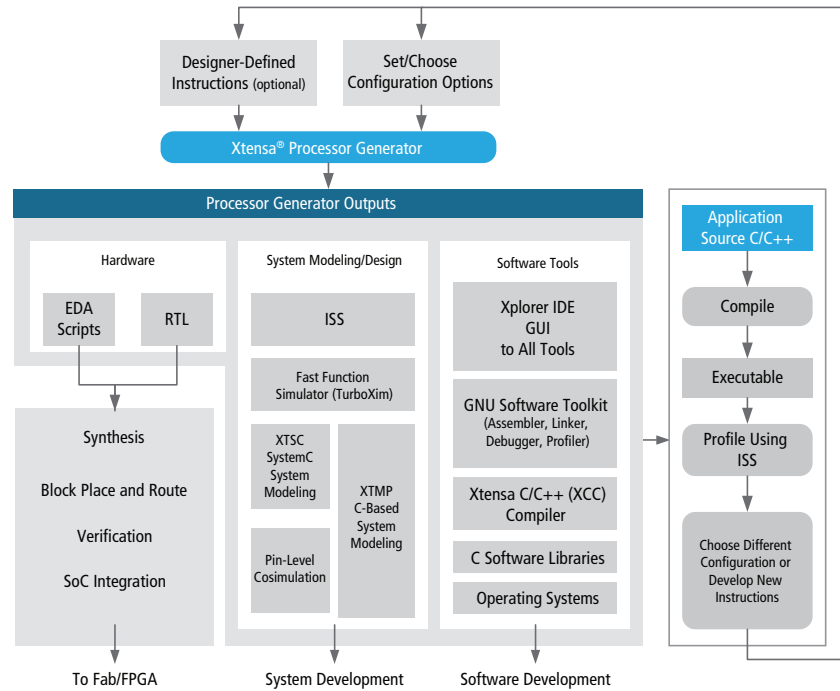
Designer-Defined Instructions (optional)

Set/Choose Configuration Options

Xtensa® Processor Generator

Processor Generator Outputs

Hardware

EDA Scripts

RTL

Synthesis

Block Place and Route

Verification

SoC Integration

To Fab/FPGA

System Modeling/Design

ISS

Fast Function Simulator (TurboXim)

XTSC SystemC System Modeling

Pin-Level Cosimulation

XTMP C-Based System Modeling

System Development

Software Tools

Xplorer IDE GUI to All Tools

GNU Software Toolkit (Assembler, Linker, Debugger, Profiler)

Xtensa C/C++ (XCC) Compiler

C Software Libraries

Operating Systems

Software Development

Application Source C/C++

Compile

Executable

Profile Using ISS

Choose Different Configuration or Develop New Instructions